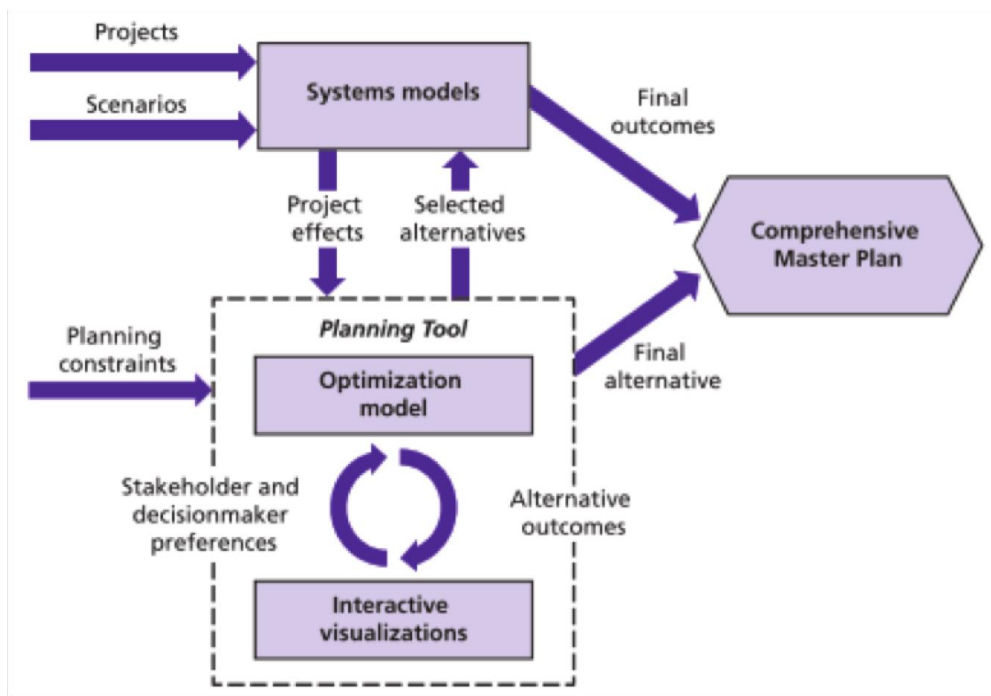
Projects

Scenarios

Systems models

Final outcomes

Project effects

Selected alternatives

Comprehensive Master Plan

Planning constraints

Planning Tool

Optimization model

Final alternative

Stakeholder and decisionmaker preferences

Alternative outcomes

Interactive visualizations